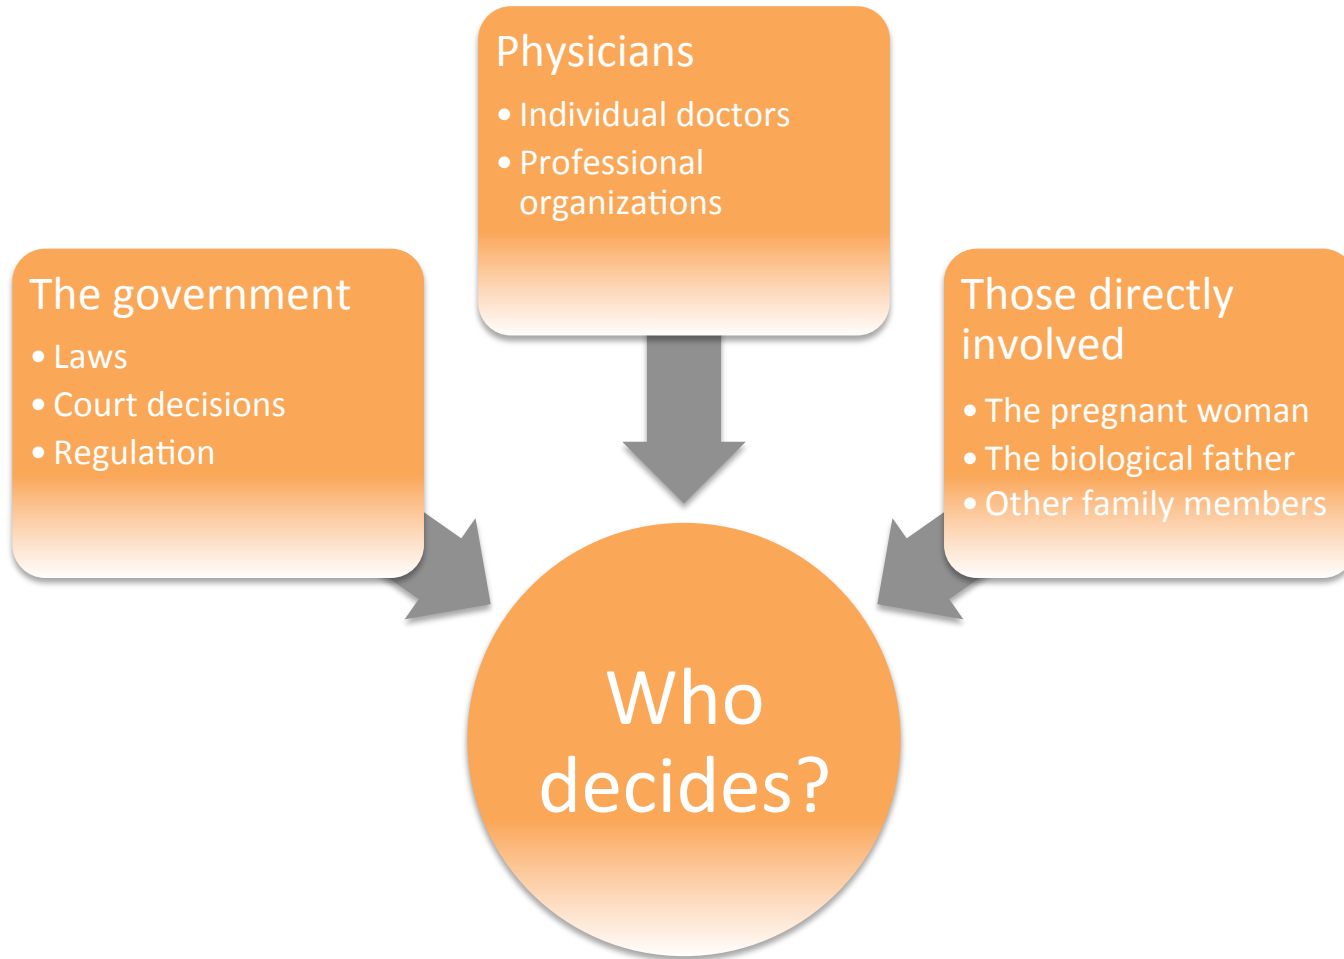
Physicians

• Individual doctors
• Professional organizations

The government

• Laws
• Court decisions
• Regulation

Those directly involved

• The pregnant woman
• The biological father
• Other family members

Who decides?